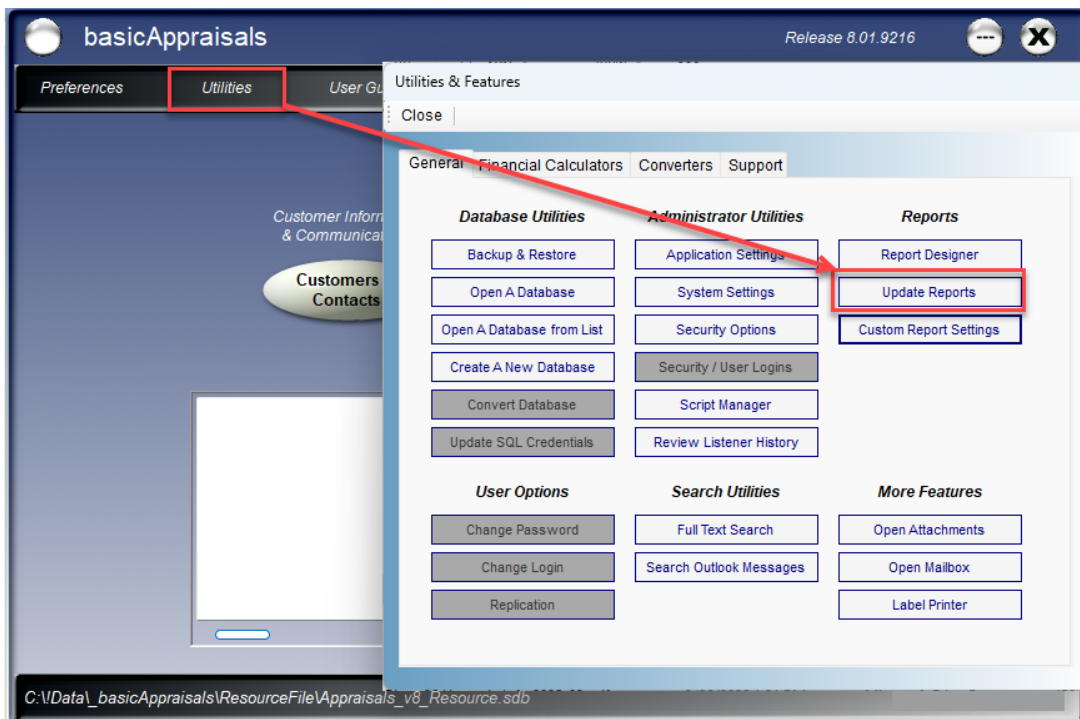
basicAppraisals

Release 8.01.9216

Preferences Utilities User Gu

Customer Inform
& Communicati

Customers
Contacts

Utilities & Features

Close

General Financial Calculators Converters Support

Database Utilities

Backup & Restore
Open A Database
Open A Database from List
Create A New Database
Convert Database
Update SQL Credentials

Administrator Utilities

Application Settings
System Settings
Security Options
Security / User Logins
Script Manager
Review Listener History

Reports

Report Designer
Update Reports
Custom Report Settings

User Options

Change Password
Change Login
Replication

Search Utilities

Full Text Search
Search Outlook Messages

More Features

Open Attachments
Open Mailbox
Label Printer

C:\!Data\_basicAppraisals\ResourceFile\Appraisals_v8_Resource.sdb